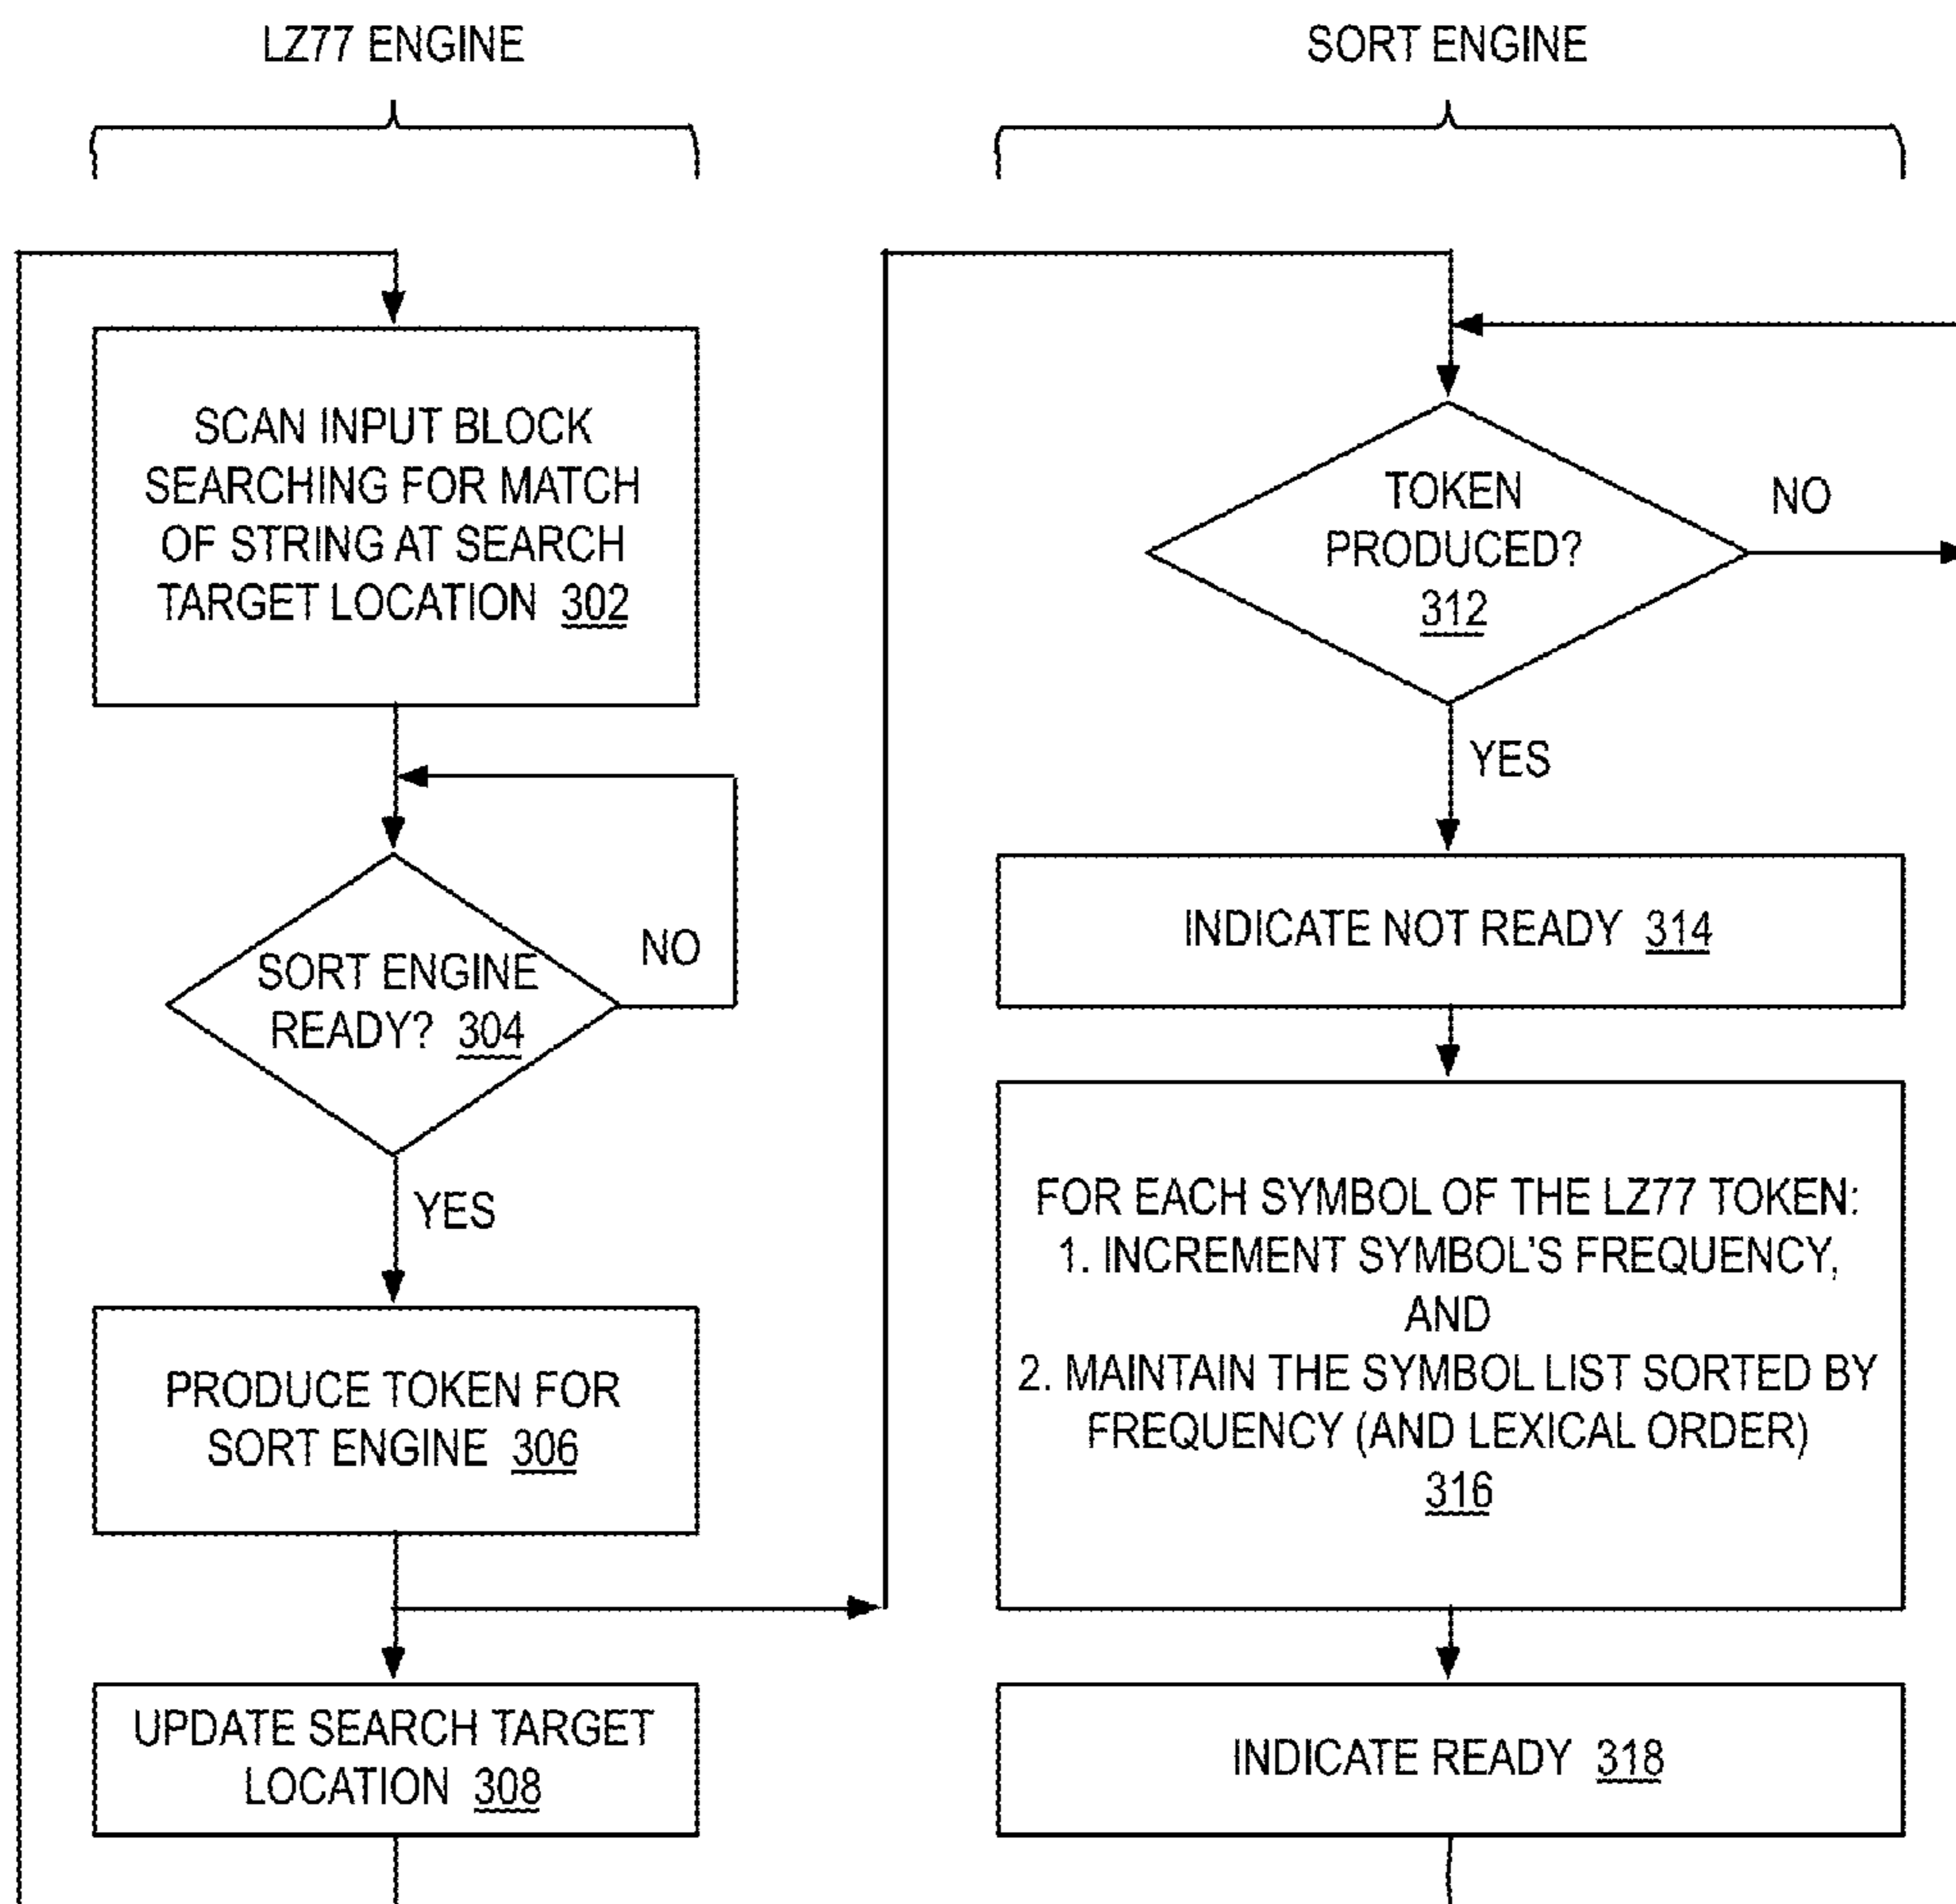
LZ77 ENGINE

SORT ENGINE

SCAN INPUT BLOCK SEARCHING FOR MATCH OF STRING AT SEARCH TARGET LOCATION 302

SORT ENGINE READY? 304

NO

YES

PRODUCE TOKEN FOR SORT ENGINE 306

UPDATE SEARCH TARGET LOCATION 308

TOKEN PRODUCED? 312

NO

YES

INDICATE NOT READY 314

FOR EACH SYMBOL OF THE LZ77 TOKEN:
1. INCREMENT SYMBOL'S FREQUENCY,
AND
2. MAINTAIN THE SYMBOL LIST SORTED BY FREQUENCY (AND LEXICAL ORDER)
316

INDICATE READY 318